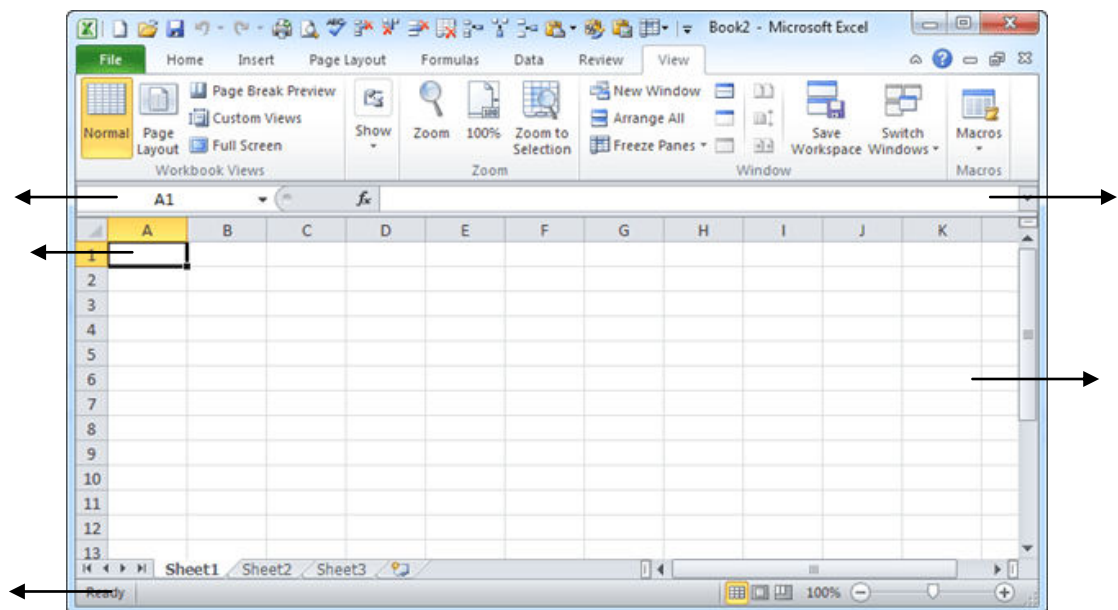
Book2 - Microsoft Excel

File | Home | Insert | Page Layout | Formulas | Data | Review | View

Normal
Page Layout
Page Break Preview
Custom Views
Full Screen
Workbook Views

Show

Zoom
100%
Zoom to Selection
Zoom

New Window
Arrange All
Freeze Panes
Save Workspace
Switch Windows
Window

Macros
Macros

A1
$f_x$

| | A | B | C | D | E | F | G | H | I | J | K |
|---|---|---|---|---|---|---|---|---|---|---|---|
| 1 | | | | | | | | | | | |
| 2 | | | | | | | | | | | |
| 3 | | | | | | | | | | | |
| 4 | | | | | | | | | | | |
| 5 | | | | | | | | | | | |
| 6 | | | | | | | | | | | |
| 7 | | | | | | | | | | | |
| 8 | | | | | | | | | | | |
| 9 | | | | | | | | | | | |
| 10 | | | | | | | | | | | |
| 11 | | | | | | | | | | | |
| 12 | | | | | | | | | | | |
| 13 | | | | | | | | | | | |

Sheet1 Sheet2 Sheet3

Ready
100%